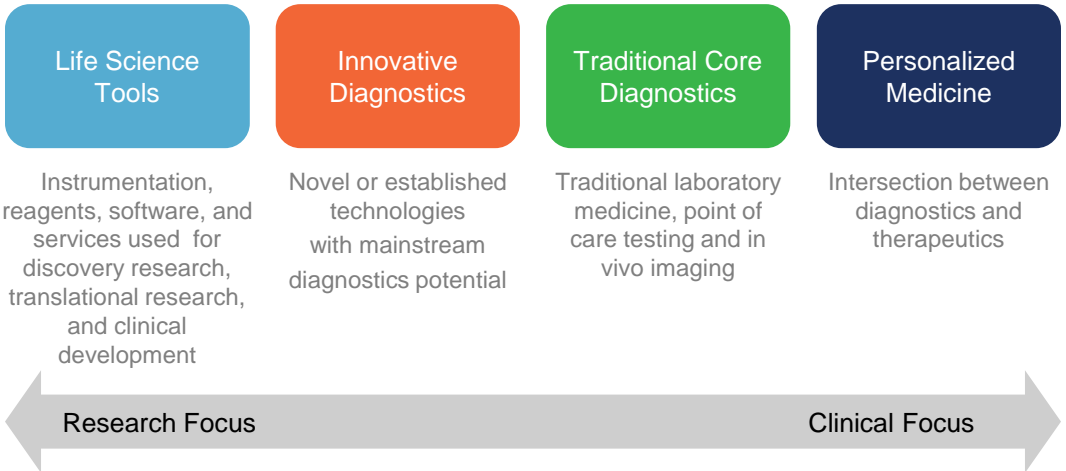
Life Science Tools

Instrumentation, reagents, software, and services used for discovery research, translational research, and clinical development

Innovative Diagnostics

Novel or established technologies with mainstream diagnostics potential

Traditional Core Diagnostics

Traditional laboratory medicine, point of care testing and in vivo imaging

Personalized Medicine

Intersection between diagnostics and therapeutics

Research Focus

Clinical Focus